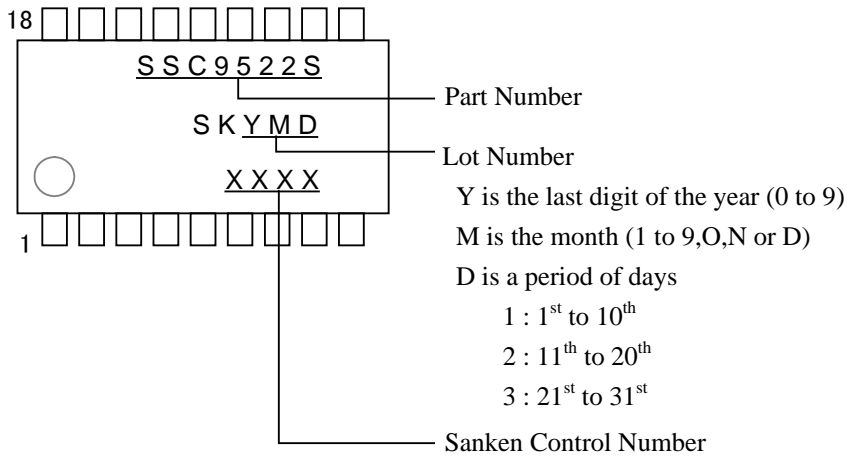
18

SSC9522S

SKYMD

XXXX

1

Part Number

Lot Number

Y is the last digit of the year (0 to 9)

M is the month (1 to 9,O,N or D)

D is a period of days

1 : $1^{st}$ to $10^{th}$

2 : $11^{th}$ to $20^{th}$

3 : $21^{st}$ to $31^{st}$

Sanken Control Number